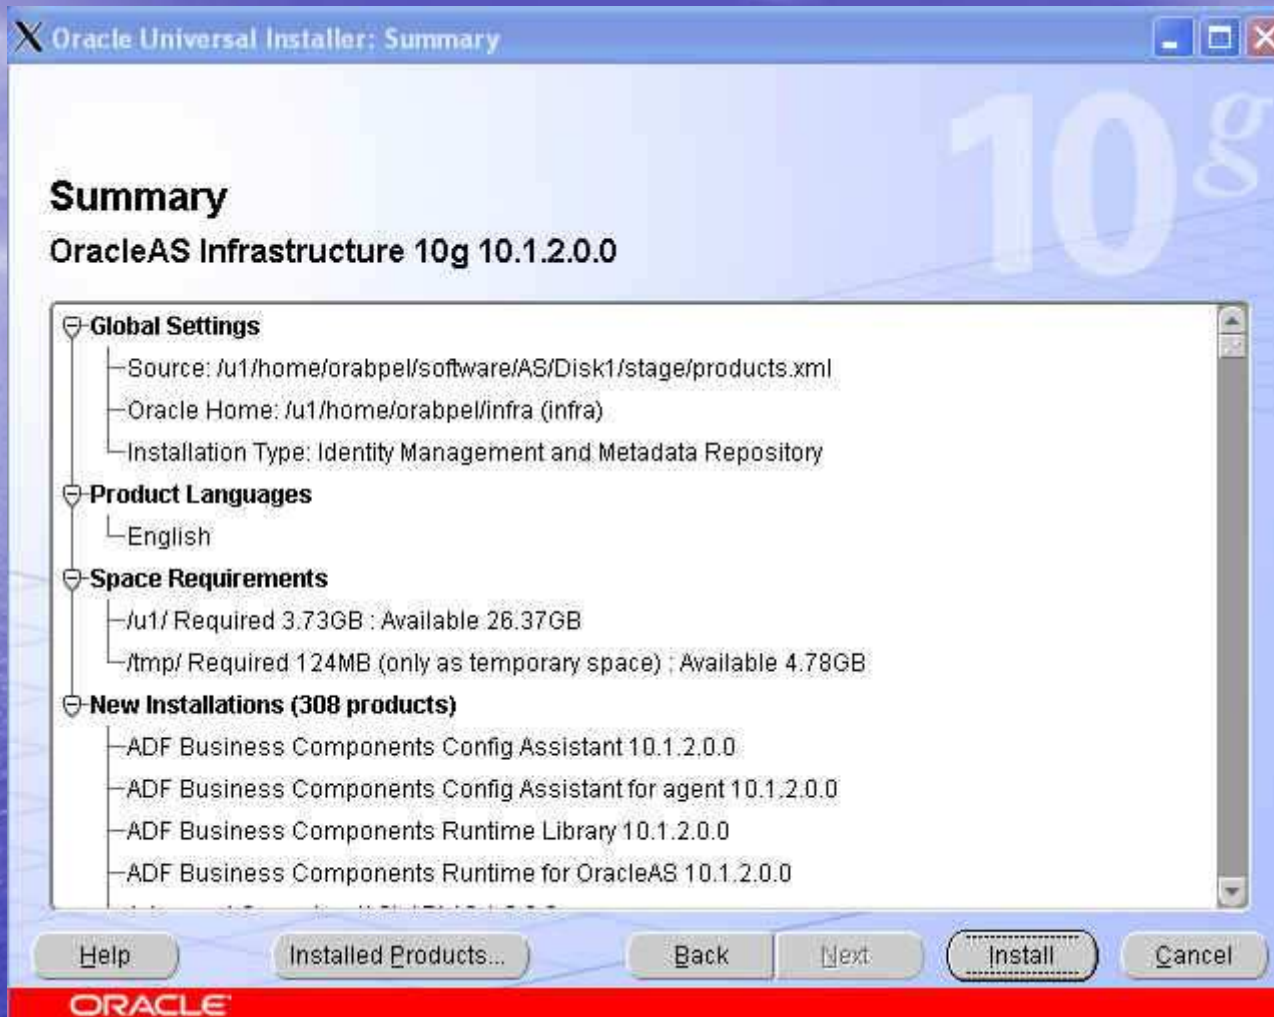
Oracle Universal Installer: Summary

10g

Summary
OracleAS Infrastructure 10g 10.1.2.0.0

Global Settings
Source: /u1/home/orabpel/software/AS/Disk1/stage/products.xml
Oracle Home: /u1/home/orabpel/infra (infra)
Installation Type: Identity Management and Metadata Repository
Product Languages
English
Space Requirements
/u1/ Required 3.73GB : Available 26.37GB
/tmp/ Required 124MB (only as temporary space) : Available 4.78GB
New Installations (308 products)
ADF Business Components Config Assistant 10.1.2.0.0
ADF Business Components Config Assistant for agent 10.1.2.0.0
ADF Business Components Runtime Library 10.1.2.0.0
ADF Business Components Runtime for OracleAS 10.1.2.0.0
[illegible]

Help | Installed Products... | Back | Next | Install | Cancel

ORACLE